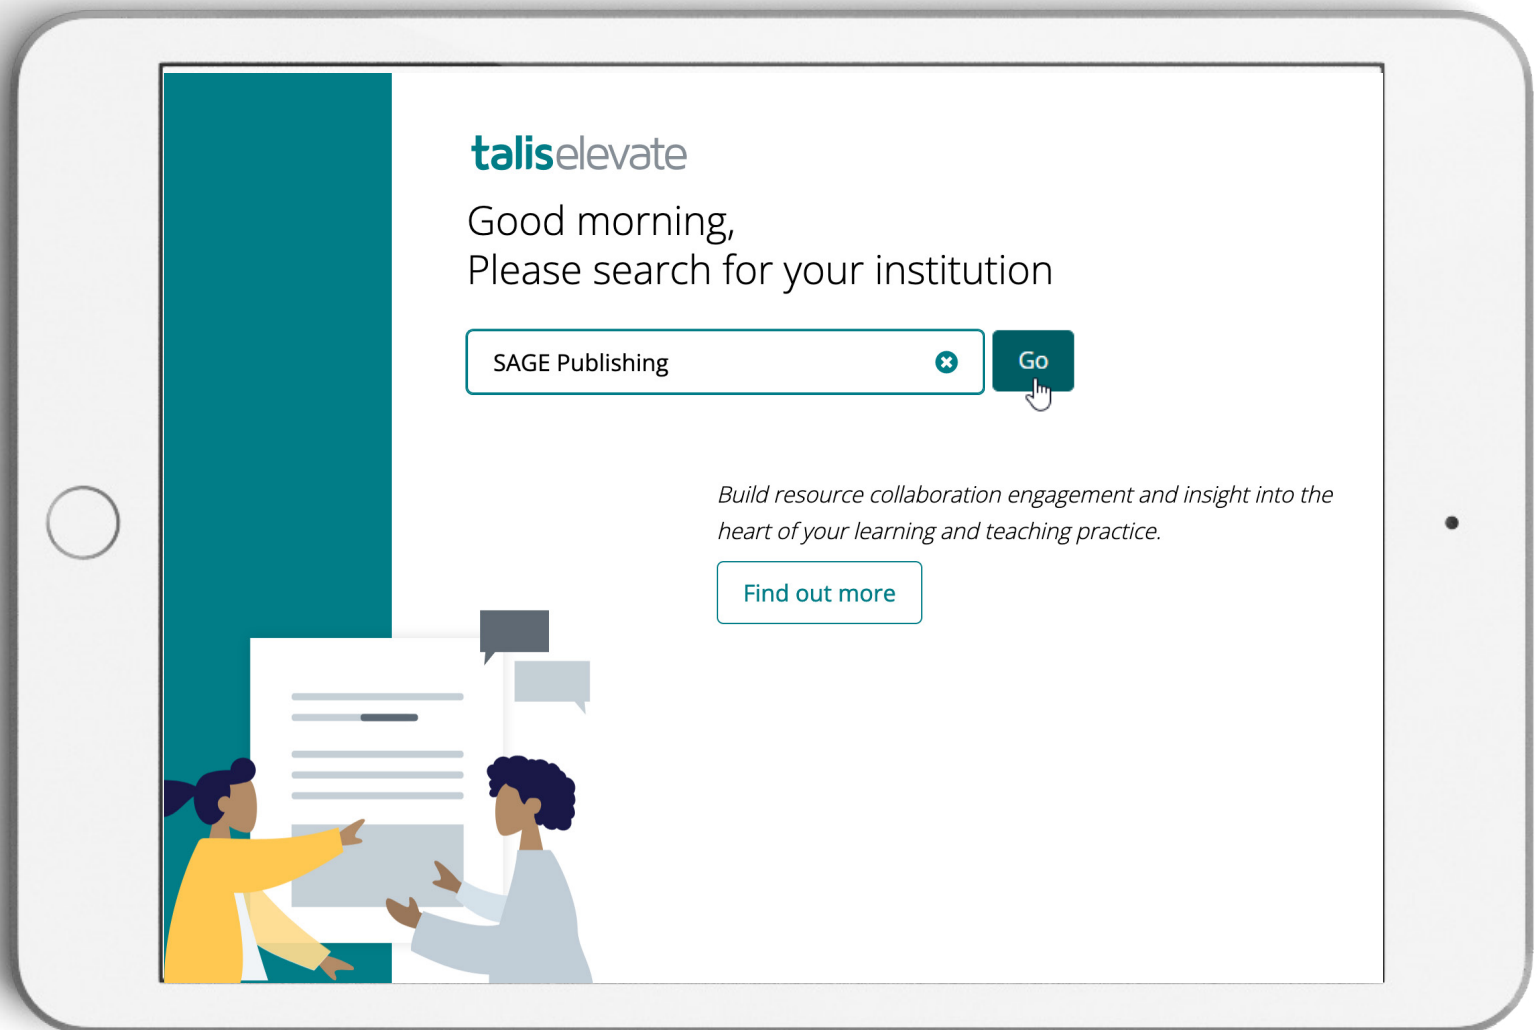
taliselevate

Good morning,
Please search for your institution

SAGE Publishing

Go

Build resource collaboration engagement and insight into the heart of your learning and teaching practice.

Find out more